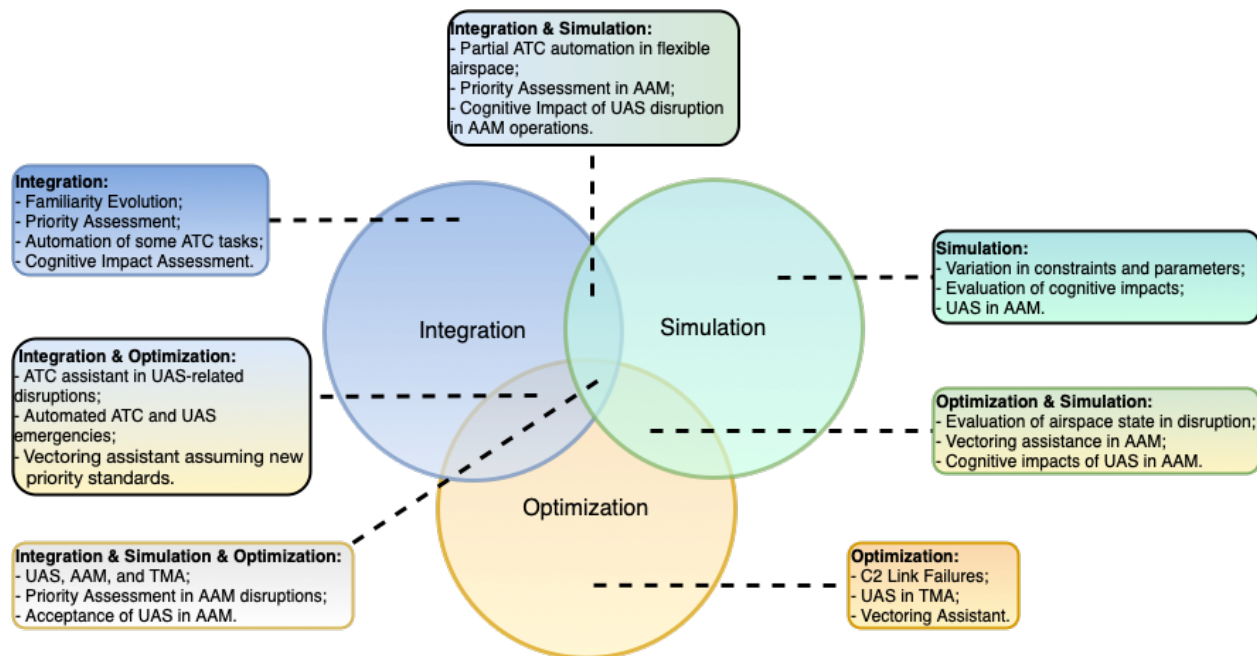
**Integration & Simulation:**
- Partial ATC automation in flexible airspace;
- Priority Assessment in AAM;
- Cognitive Impact of UAS disruption in AAM operations.

**Integration:**
- Familiarity Evolution;
- Priority Assessment;
- Automation of some ATC tasks;
- Cognitive Impact Assessment.

**Simulation:**
- Variation in constraints and parameters;
- Evaluation of cognitive impacts;
- UAS in AAM.

Integration

Simulation

**Integration & Optimization:**
- ATC assistant in UAS-related disruptions;
- Automated ATC and UAS emergencies;
- Vectoring assistant assuming new priority standards.

**Optimization & Simulation:**
- Evaluation of airspace state in disruption;
- Vectoring assistance in AAM;
- Cognitive impacts of UAS in AAM.

Optimization

**Integration & Simulation & Optimization:**
- UAS, AAM, and TMA;
- Priority Assessment in AAM disruptions;
- Acceptance of UAS in AAM.

**Optimization:**
- C2 Link Failures;
- UAS in TMA;
- Vectoring Assistant.